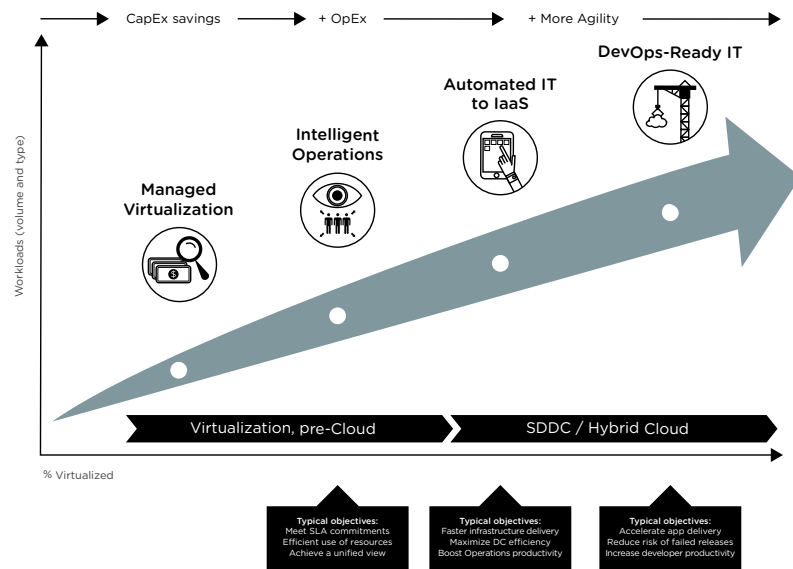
CapEx savings
+ OpEx
+ More Agility

Workloads (volume and type)

DevOps-Ready IT

Automated IT to IaaS

Intelligent Operations

Managed Virtualization

Virtualization, pre-Cloud

SDDC / Hybrid Cloud

% Virtualized

Typical objectives:
Meet SLA commitments
Efficient use of resources
Achieve a unified view

Typical objectives:
Faster infrastructure delivery
Maximize DC efficiency
Boost Operations productivity

Typical objectives:
Accelerate app delivery
Reduce risk of failed releases
Increase developer productivity